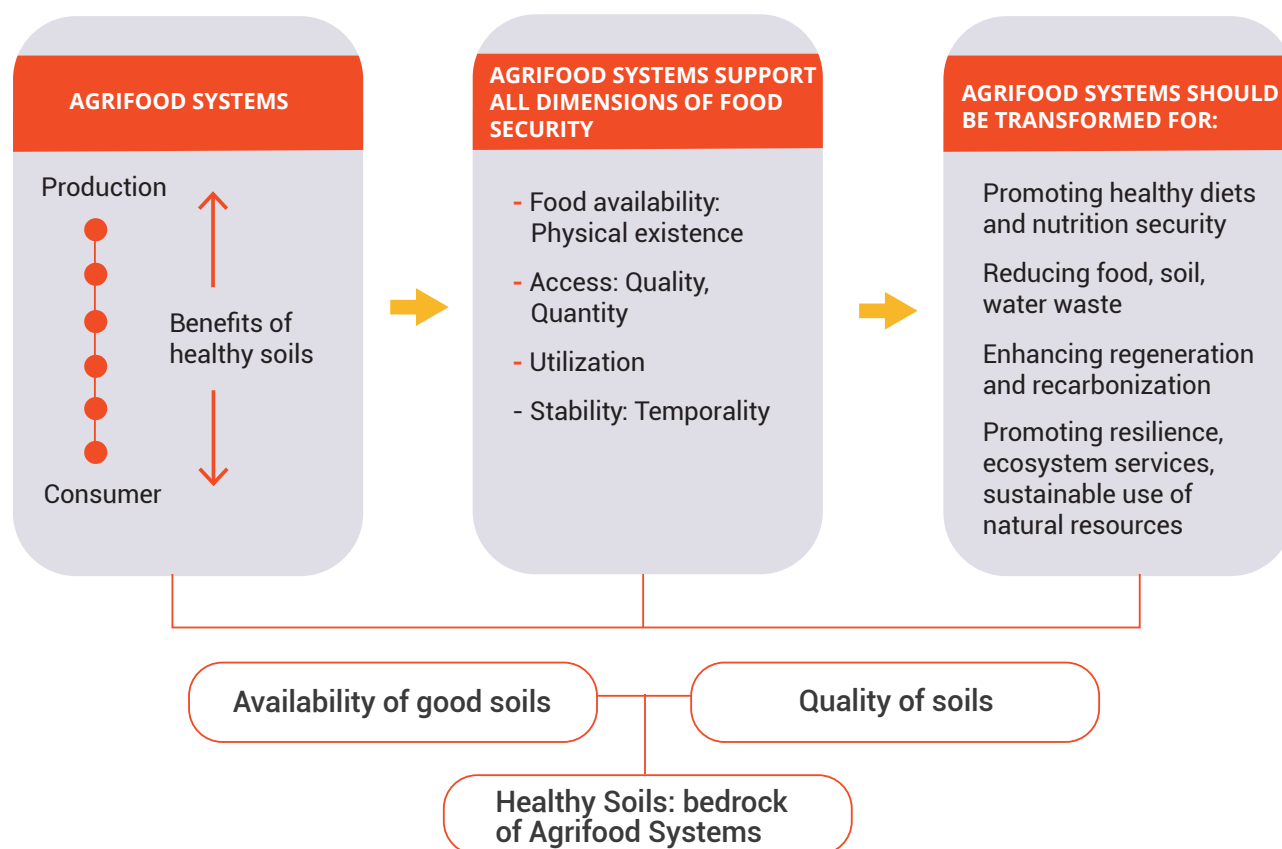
AGRIFOOD SYSTEMS

Production

Benefits of healthy soils

Consumer

AGRIFOOD SYSTEMS SUPPORT ALL DIMENSIONS OF FOOD SECURITY

- Food availability: Physical existence

- Access: Quality, Quantity

- Utilization

- Stability: Temporality

AGRIFOOD SYSTEMS SHOULD BE TRANSFORMED FOR:

Promoting healthy diets and nutrition security

Reducing food, soil, water waste

Enhancing regeneration and recarbonization

Promoting resilience, ecosystem services, sustainable use of natural resources

Availability of good soils

Quality of soils

Healthy Soils: bedrock of Agrifood Systems